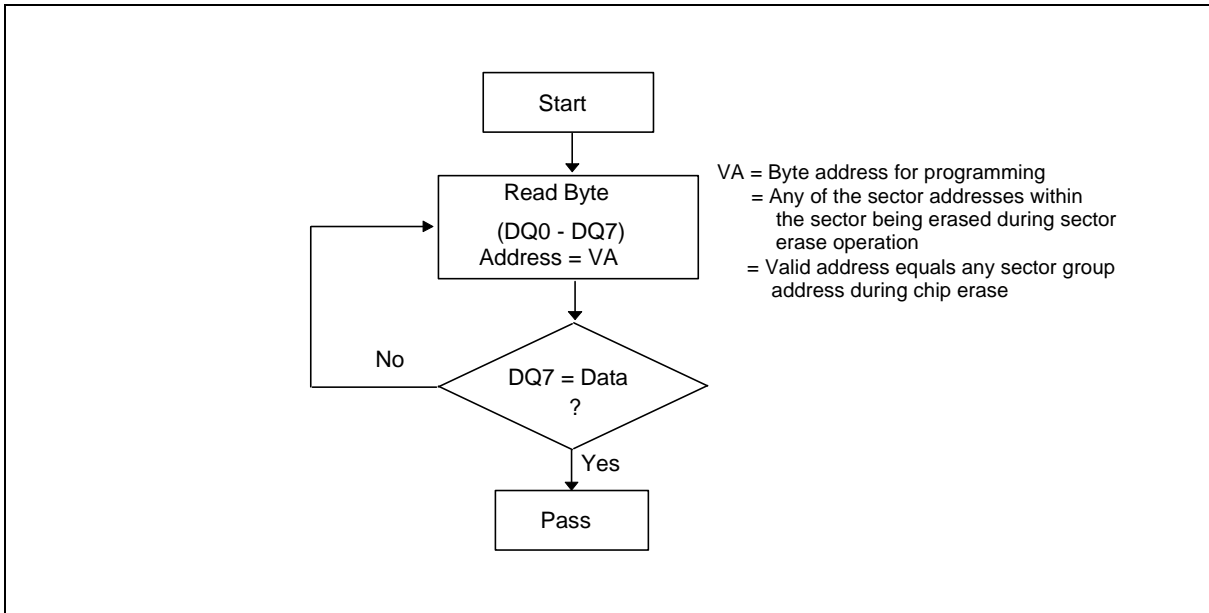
Start

Read Byte
(DQ0 - DQ7)
Address = VA

VA = Byte address for programming
= Any of the sector addresses within the sector being erased during sector erase operation
= Valid address equals any sector group address during chip erase

No

DQ7 = Data
?

Yes

Pass